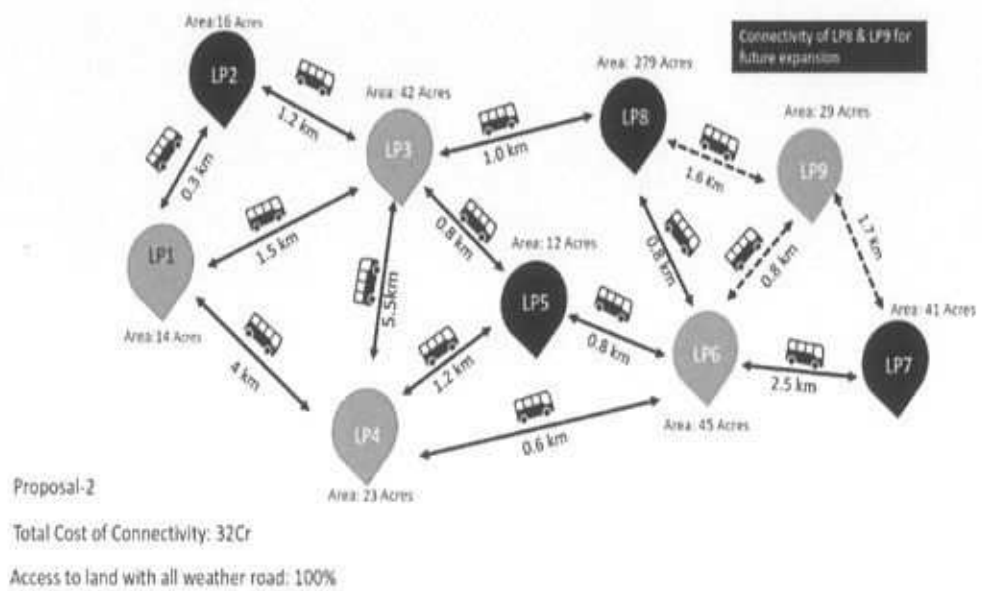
Connectivity of LP8 & LP9 for future expansion

Area:16 Acres
LP2

Area: 42 Acres
LP3

Area: 279 Acres
LP8

Area: 29 Acres
LP9

1.2 km

0.3 km

1.0 km

1.6 km

1.5 km

LP1
Area:14 Acres

0.8 km

Area: 12 Acres
LP5

0.8 km

0.8 km

1.7 km

5.5km

Area: 41 Acres
LP7

4 km

1.2 km

0.8 km

LP6
Area: 45 Acres

2.5 km

LP4
Area: 23 Acres

0.6 km

Proposal-2

Total Cost of Connectivity: 32Cr

Access to land with all weather road: 100%